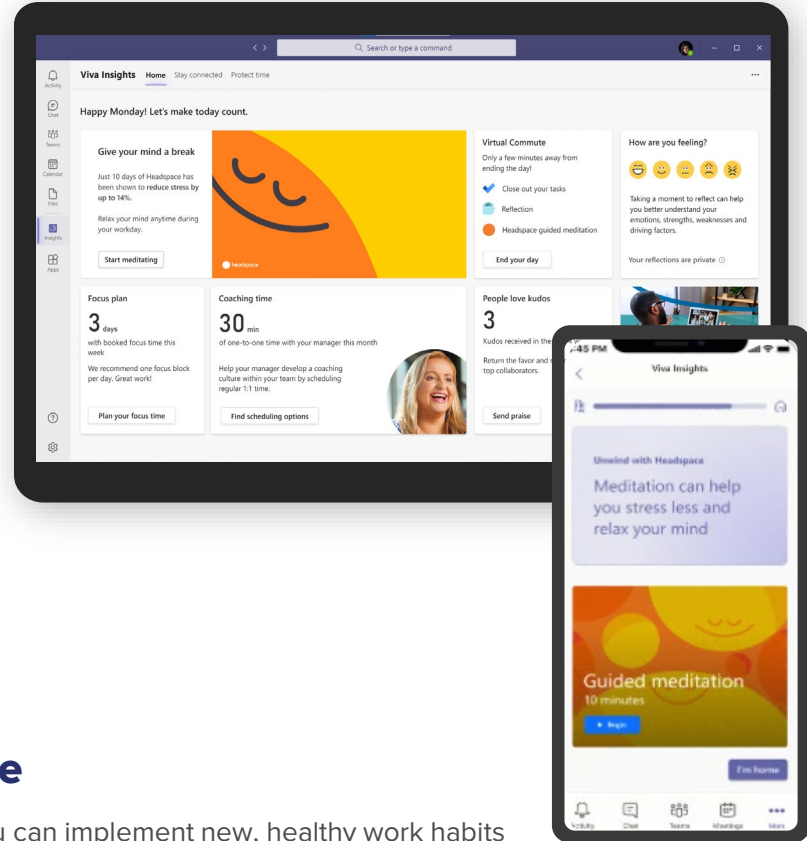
Search or type a command

Activity
Chat
Teams
Calendar
Files
Insights
Apps

Viva Insights Home Stay connected Protect time

Happy Monday! Let's make today count.

Give your mind a break

Just 10 days of Headspace has been shown to reduce stress by up to 14%.

Relax your mind anytime during your workday.

Start meditating

headspace

Virtual Commute

Only a few minutes away from ending the day!

Close out your tasks

Reflection

Headspace guided meditation

End your day

How are you feeling?

Taking a moment to reflect can help you better understand your emotions, strengths, weaknesses and driving factors.

Your reflections are private

Focus plan

3 days

with booked focus time this week

We recommend one focus block per day. Great work!

Plan your focus time

Coaching time

30 min

of one-to-one time with your manager this month

Help your manager develop a coaching culture within your team by scheduling regular 1:1 time.

Find scheduling options

People love kudos

3

Kudos received in the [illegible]

Return the favor and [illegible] top collaborators.

Send praise

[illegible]:45 PM

Viva Insights

Unwind with Headspace

Meditation can help you stress less and relax your mind

Guided meditation

10 minutes

Begin

I'm home

Activity Chat Teams Meetings More

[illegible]e

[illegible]u can implement new, healthy work habits